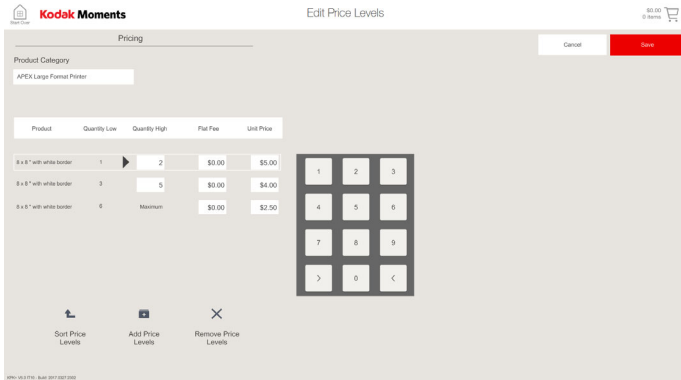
Start Over

Kodak Moments

Edit Price Levels

$0.00
0 items

Pricing

Cancel

Save

Product Category

APEX Large Format Printer

| Product | Quantity Low | Quantity High | Flat Fee | Unit Price |
|---|---|---|---|---|
| 8 x 8 " with white border | 1 | 2 | $0.00 | $5.00 |
| 8 x 8 " with white border | 3 | 5 | $0.00 | $4.00 |
| 8 x 8 " with white border | 6 | Maximum | $0.00 | $2.50 |

1 2 3
4 5 6
7 8 9
> 0 <

Sort Price Levels

Add Price Levels

Remove Price Levels

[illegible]